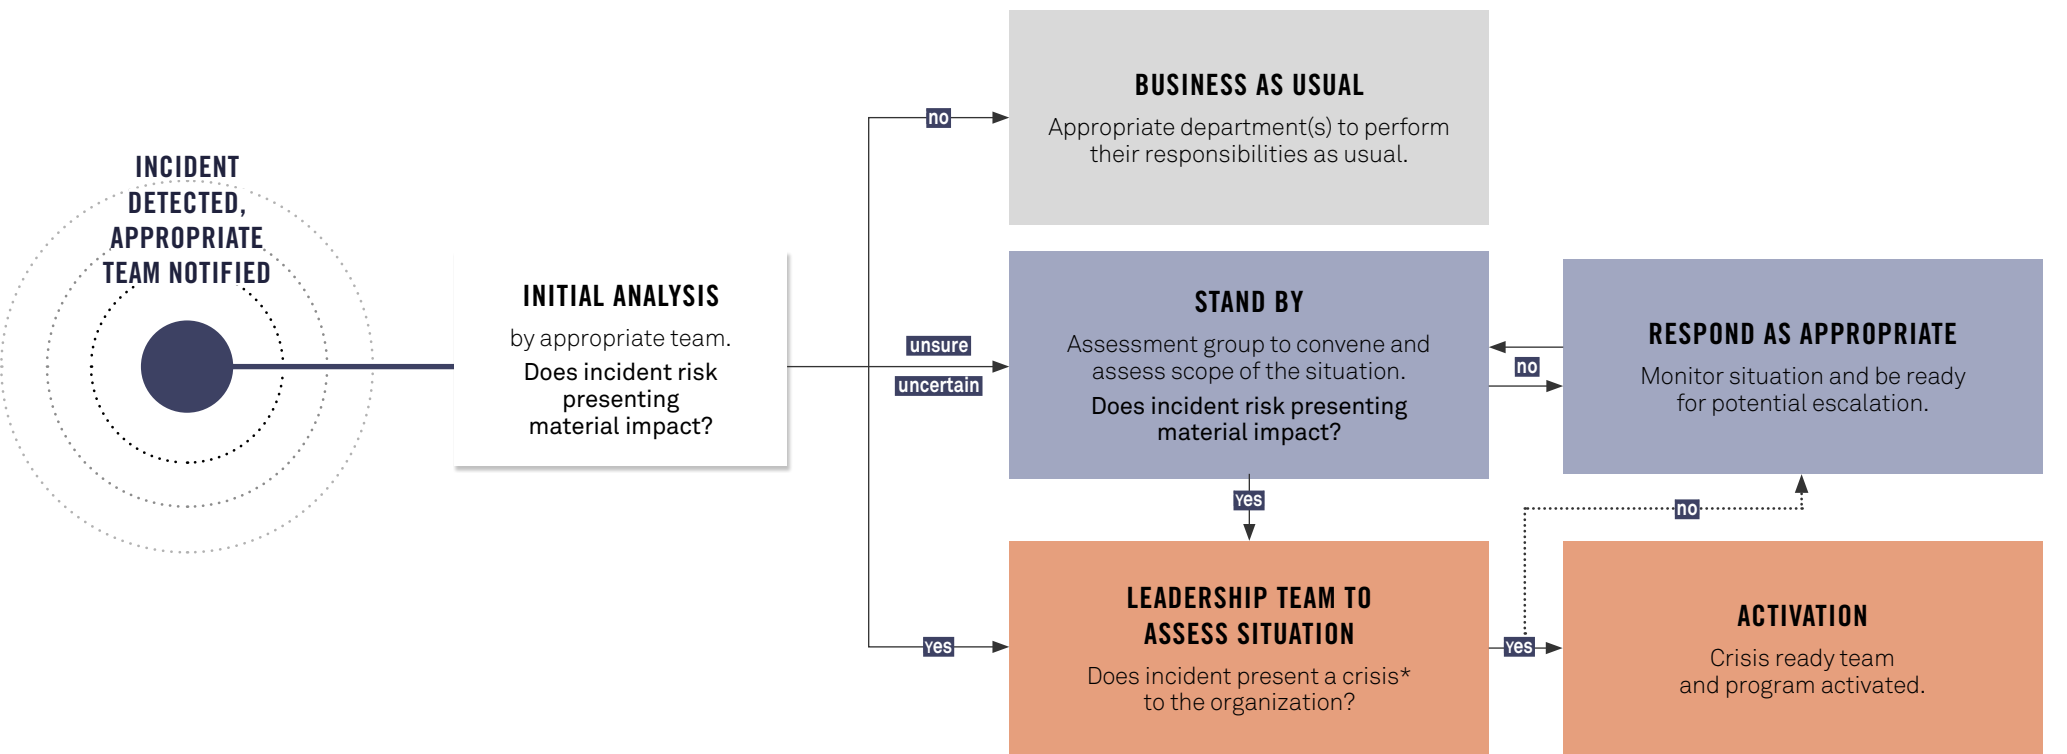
INCIDENT DETECTED, APPROPRIATE TEAM NOTIFIED

INITIAL ANALYSIS

by appropriate team.

Does incident risk presenting material impact?

no

unsure

uncertain

Yes

BUSINESS AS USUAL

Appropriate department(s) to perform their responsibilities as usual.

STAND BY

Assessment group to convene and assess scope of the situation.

Does incident risk presenting material impact?

no

RESPOND AS APPROPRIATE

Monitor situation and be ready for potential escalation.

Yes

no

LEADERSHIP TEAM TO ASSESS SITUATION

Does incident present a crisis* to the organization?

Yes

ACTIVATION

Crisis ready team and program activated.